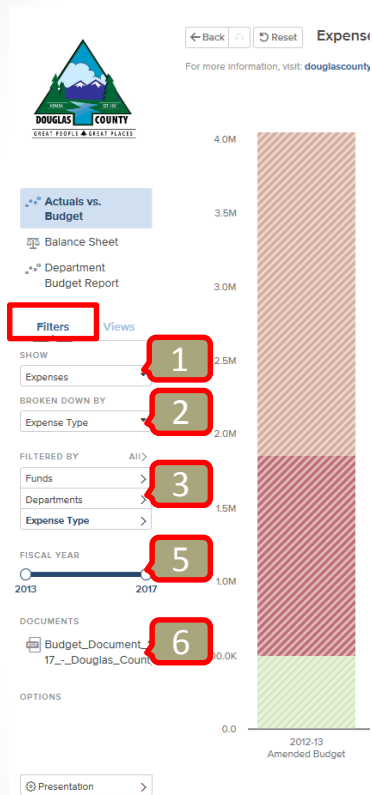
DOUGLAS COUNTY
GREAT PEOPLE ♣ GREAT PLACES

Back
Reset
Expense
For more information, visit: douglascounty

Actuals vs. Budget
Balance Sheet
Department Budget Report

Filters
Views

SHOW
Expenses
1

BROKEN DOWN BY
Expense Type
2

FILTERED BY
All
Funds
Departments
Expense Type
3

FISCAL YEAR
2013
2017
5

DOCUMENTS
Budget_Document_2 17_-_Douglas_Count
6

OPTIONS

Presentation

4.0M
3.5M
3.0M
2.5M
2.0M
1.5M
1.0M
00.0K
0.0

2012-13
Amended Budget